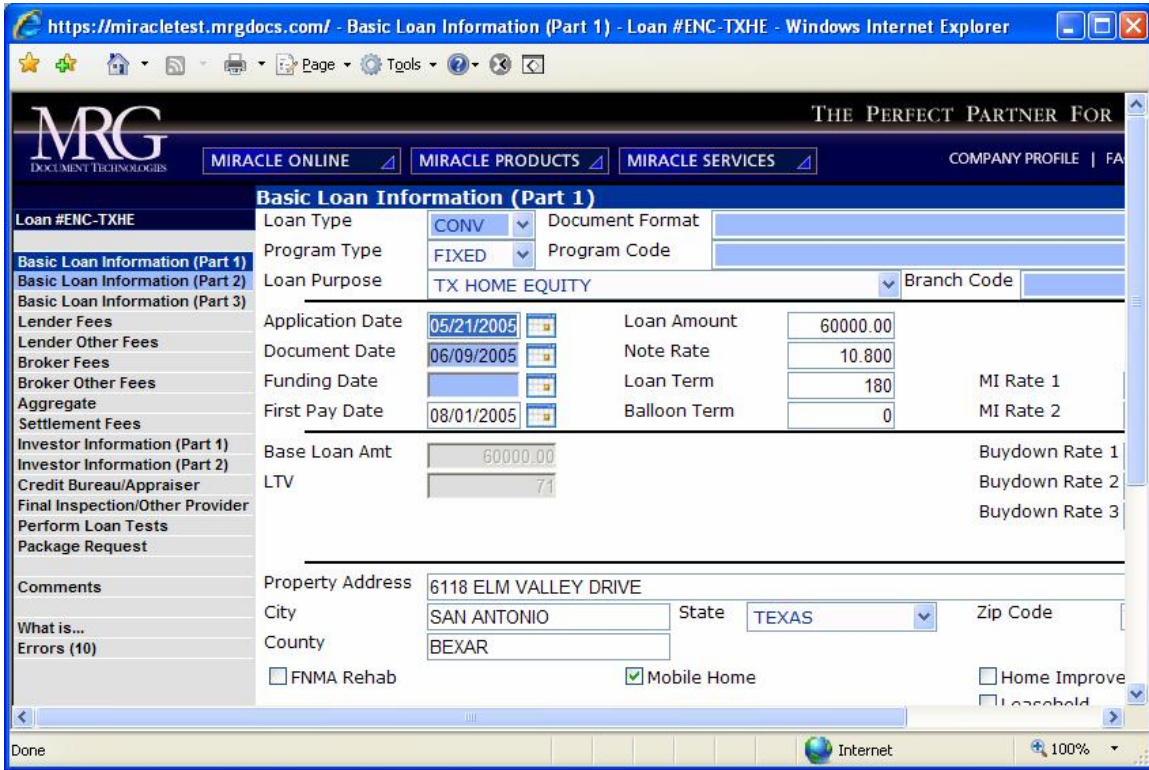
https://miracletest.mrgdocs.com/ - Basic Loan Information (Part 1) - Loan #ENC-TXHE - Windows Internet Explorer

Page · Tools ·

MRG
DOCUMENT TECHNOLOGIES

THE PERFECT PARTNER FOR

MIRACLE ONLINE | MIRACLE PRODUCTS | MIRACLE SERVICES

COMPANY PROFILE | FA

Basic Loan Information (Part 1)

Loan #ENC-TXHE

Basic Loan Information (Part 1)
Basic Loan Information (Part 2)
Basic Loan Information (Part 3)
Lender Fees
Lender Other Fees
Broker Fees
Broker Other Fees
Aggregate
Settlement Fees
Investor Information (Part 1)
Investor Information (Part 2)
Credit Bureau/Appraiser
Final Inspection/Other Provider
Perform Loan Tests
Package Request

Comments

What is...
Errors (10)

Loan Type CONV
Document Format
Program Type FIXED
Program Code
Loan Purpose TX HOME EQUITY
Branch Code

Application Date 05/21/2005
Loan Amount 60000.00
Document Date 06/09/2005
Note Rate 10.800
Funding Date
Loan Term 180
MI Rate 1
First Pay Date 08/01/2005
Balloon Term 0
MI Rate 2

Base Loan Amt 60000.00
Buydown Rate 1
LTV 71
Buydown Rate 2
Buydown Rate 3

Property Address 6118 ELM VALLEY DRIVE
City SAN ANTONIO
State TEXAS
Zip Code
County BEXAR

FNMA Rehab
Mobile Home
Home Improve
Leasehold

Done
Internet
100%